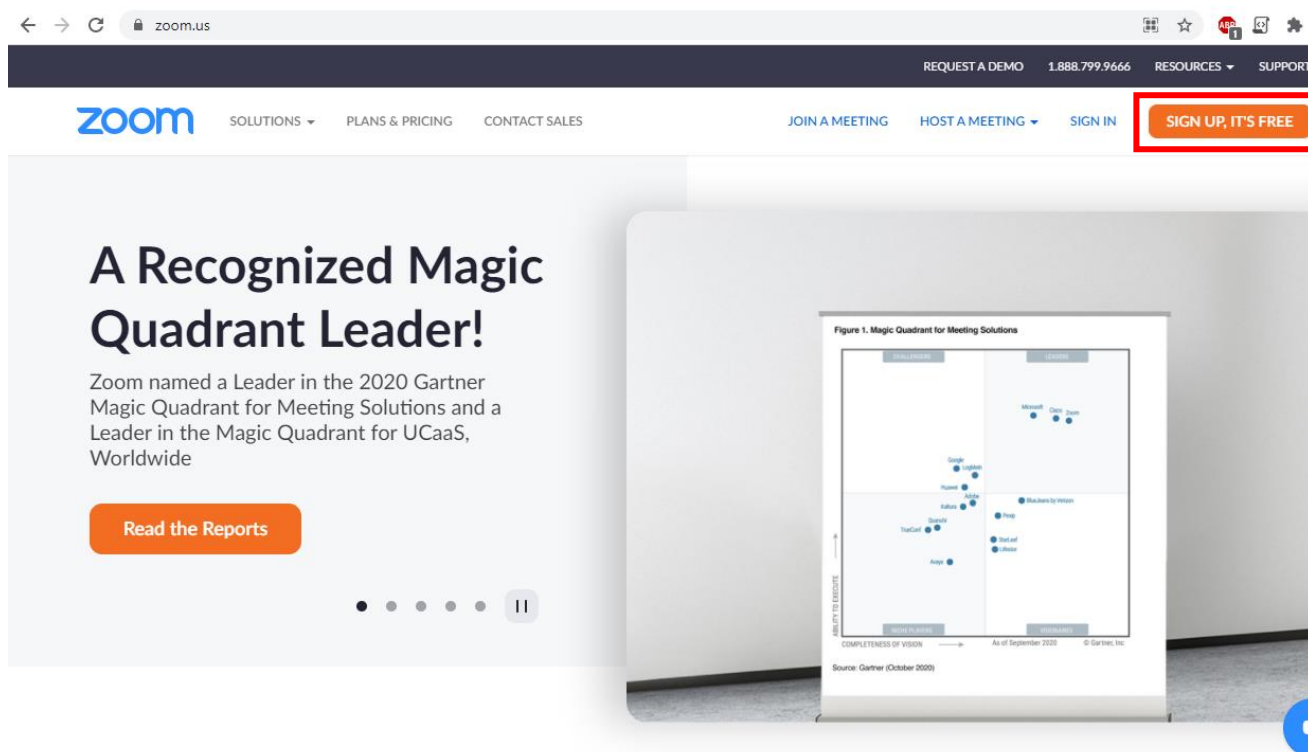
zoom.us

REQUEST A DEMO 1.888.799.9666 RESOURCES SUPPORT

zoom SOLUTIONS PLANS & PRICING CONTACT SALES JOIN A MEETING HOST A MEETING SIGN IN SIGN UP, IT'S FREE

A Recognized Magic Quadrant Leader!

Zoom named a Leader in the 2020 Gartner Magic Quadrant for Meeting Solutions and a Leader in the Magic Quadrant for UCaaS, Worldwide

Read the Reports

Figure 1. Magic Quadrant for Meeting Solutions

CHALLENGERS LEADERS

Microsoft Cisco Zoom

Google LogMeIn Huawei Adobe Kaltura BlueJeans by Verizon Pexip Quanshi TrueConf StarLeaf Lifesize Avaya

ABILITY TO EXECUTE

NICHE PLAYERS VISIONARIES

COMPLETENESS OF VISION As of September 2020 © Gartner, Inc

Source: Gartner (October 2020)